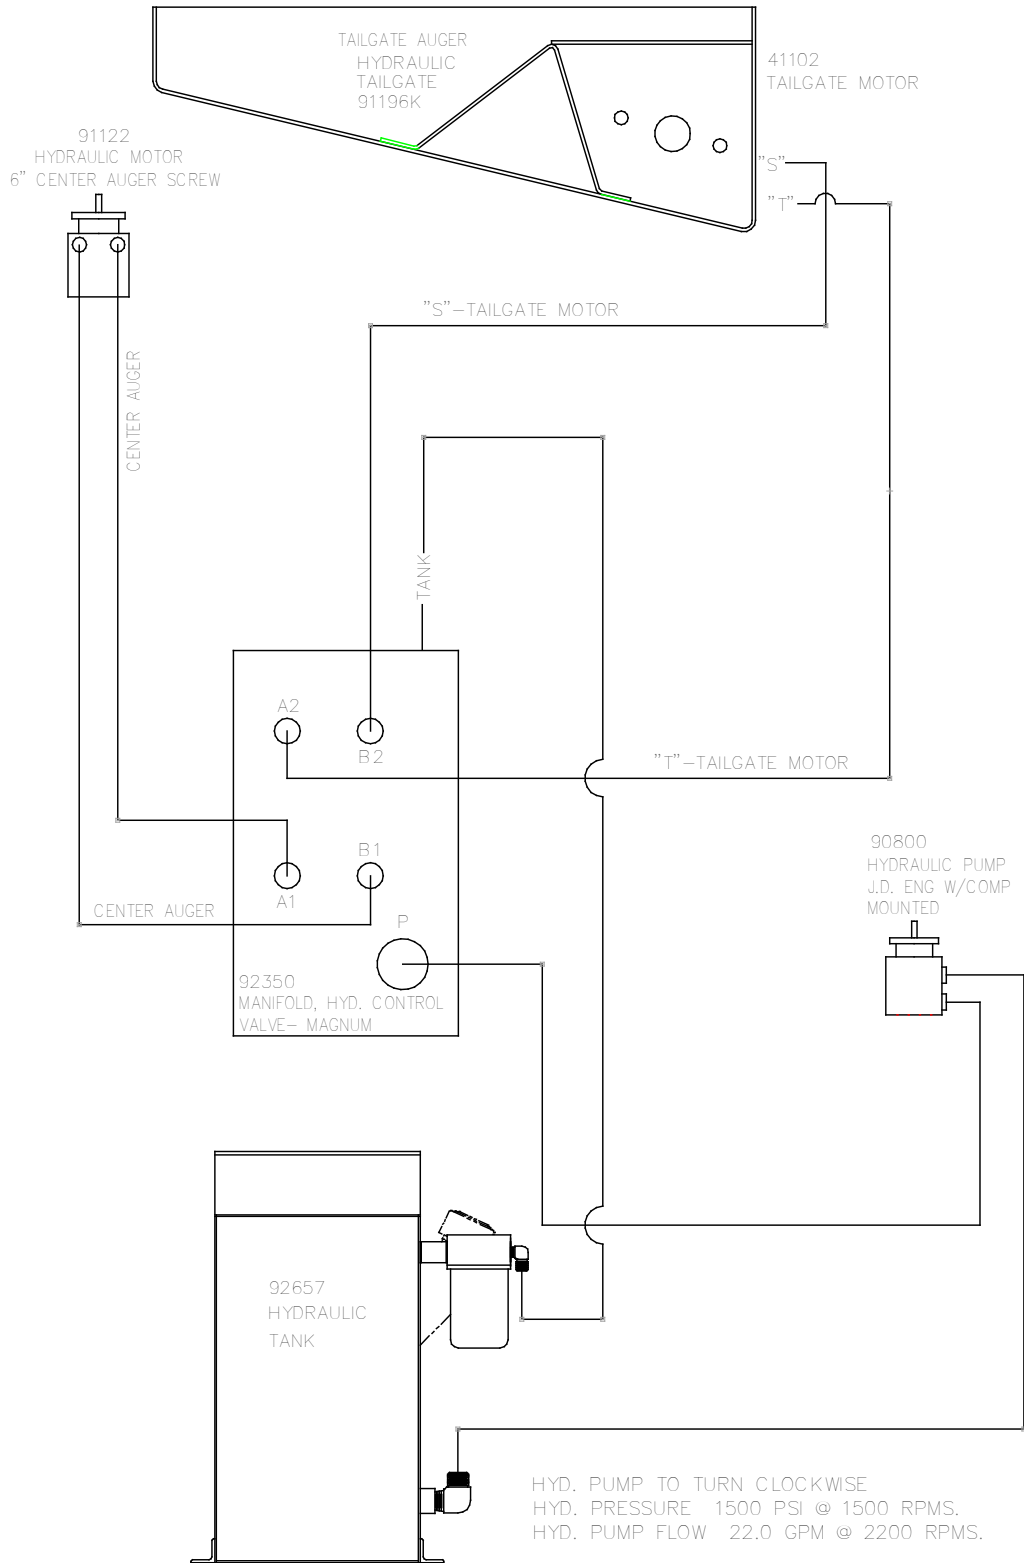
TAILGATE AUGER
HYDRAULIC
TAILGATE
91196K

41102
TAILGATE MOTOR

91122
HYDRAULIC MOTOR
6" CENTER AUGER SCREW

"S"
"T"

"S"–TAILGATE MOTOR

CENTER AUGER

TANK

A2
B2

"T"–TAILGATE MOTOR

B1
A1

CENTER AUGER

P

92350
MANIFOLD, HYD. CONTROL
VALVE– MAGNUM

90800
HYDRAULIC PUMP
J.D. ENG W/COMP
MOUNTED

92657
HYDRAULIC
TANK

HYD. PUMP TO TURN CLOCKWISE
HYD. PRESSURE 1500 PSI @ 1500 RPMS.
HYD. PUMP FLOW 22.0 GPM @ 2200 RPMS.